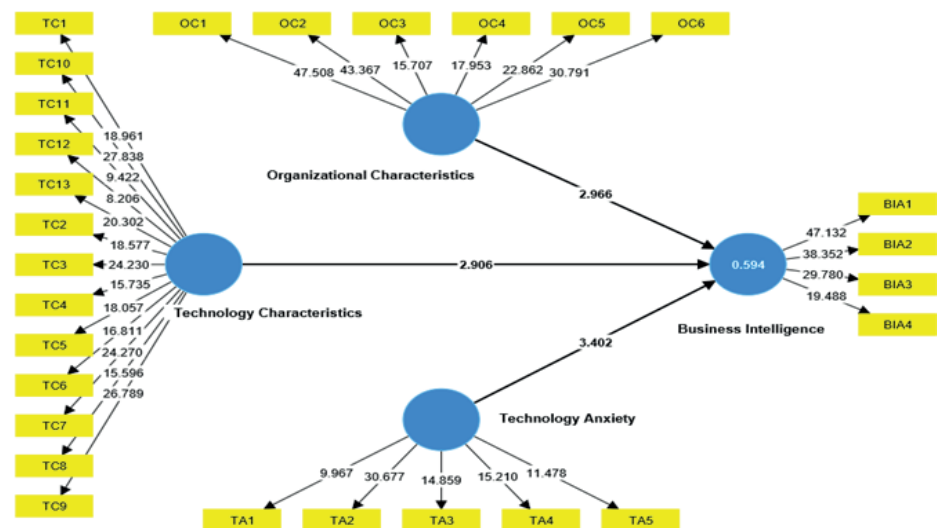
OC1 OC2 OC3 OC4 OC5 OC6

47.508 43.367 15.707 17.953 22.862 30.791

Organizational Characteristics

2.966

TC1
TC10
TC11
TC12
TC13
TC2
TC3
TC4
TC5
TC6
TC7
TC8
TC9

18.961
27.838
9.422
8.206
20.302
18.577
24.230
15.735
18.057
16.811
24.270
15.596
26.789

Technology Characteristics

2.906

0.594

Business Intelligence

47.132
38.352
29.780
19.488

BIA1
BIA2
BIA3
BIA4

3.402

Technology Anxiety

9.967 30.677 14.859 15.210 11.478

TA1 TA2 TA3 TA4 TA5